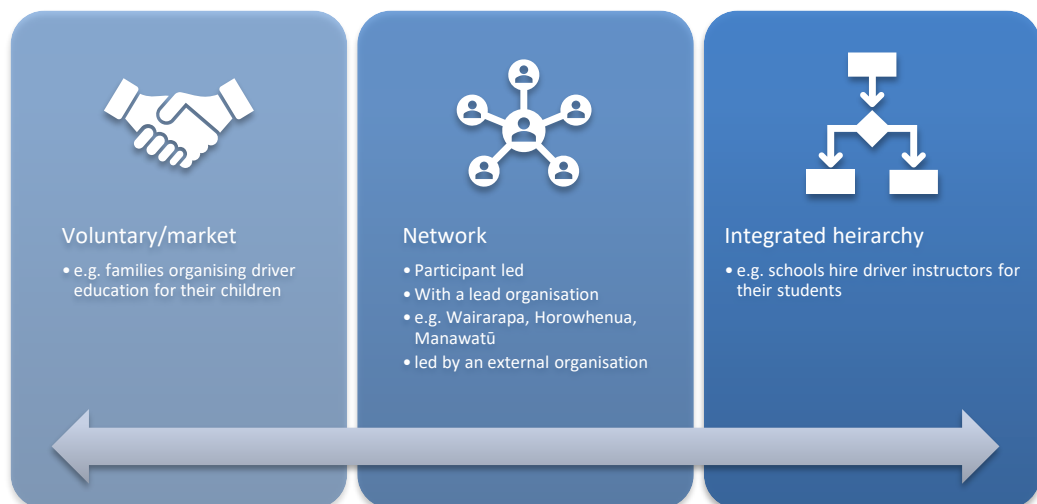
Voluntary/market

• e.g. families organising driver education for their children

Network

• Participant led
• With a lead organisation
• e.g. Wairarapa, Horowhenua, Manawatū
• led by an external organisation

Integrated heirarchy

• e.g. schools hire driver instructors for their students